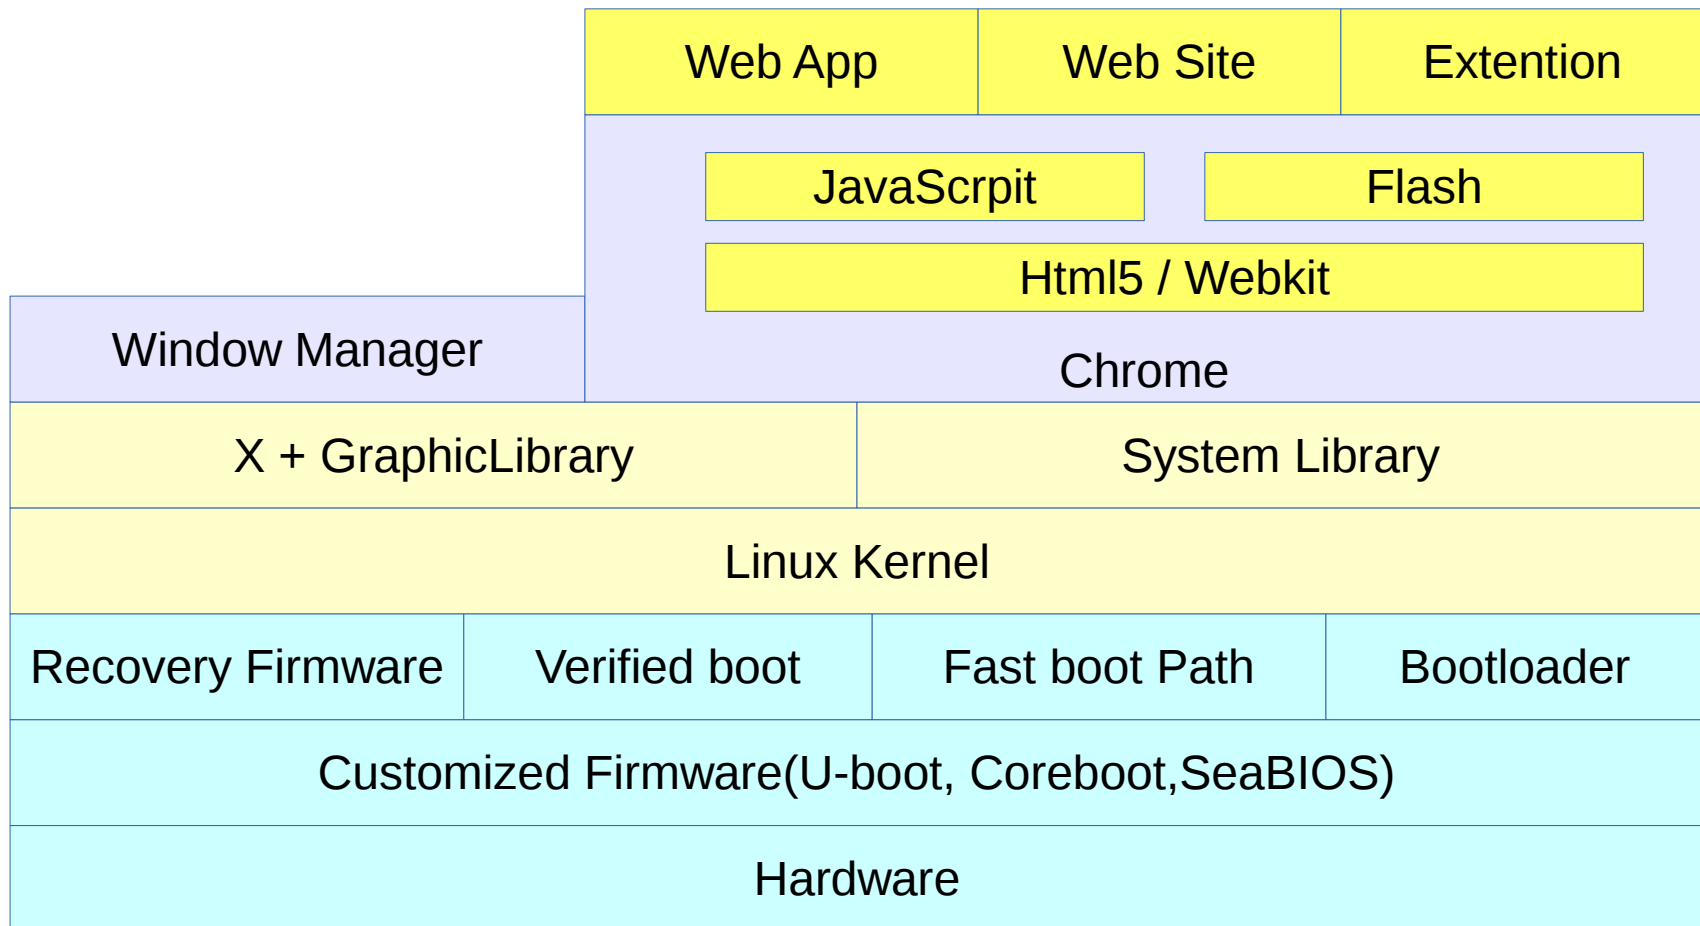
Web App
Web Site
Extention
JavaScrpit
Flash
Html5 / Webkit
Window Manager
Chrome
X + GraphicLibrary
System Library
Linux Kernel
Recovery Firmware
Verified boot
Fast boot Path
Bootloader
Customized Firmware(U-boot, Coreboot,SeaBIOS)
Hardware